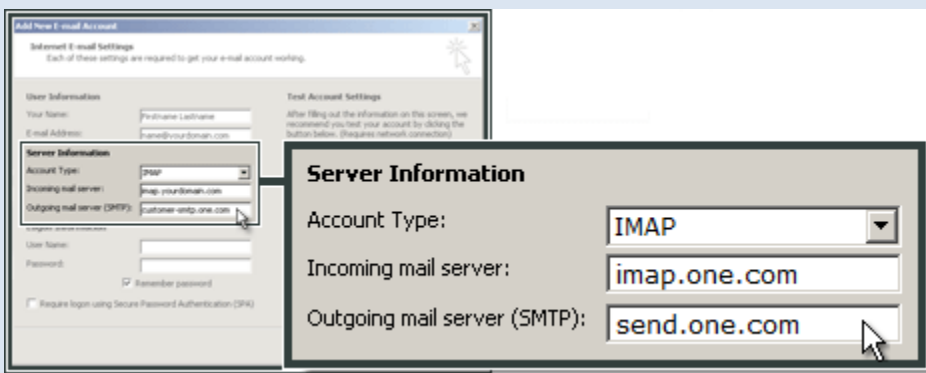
Add New E-mail Account

Internet E-mail Settings
Each of these settings are required to get your e-mail account working.

User Information
Your Name: Firstname Lastname
E-mail Address: name@yourdomain.com

Test Account Settings
After filling out the information on this screen, we recommend you test your account by clicking the button below. (Requires network connection)

Server Information
Account Type: IMAP
Incoming mail server: imap.yourdomain.com
Outgoing mail server (SMTP): customer-smtp.one.com

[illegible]
User Name:
Password:
Remember password
Require logon using Secure Password Authentication (SPA)

Server Information
Account Type: IMAP
Incoming mail server: imap.one.com
Outgoing mail server (SMTP): send.one.com